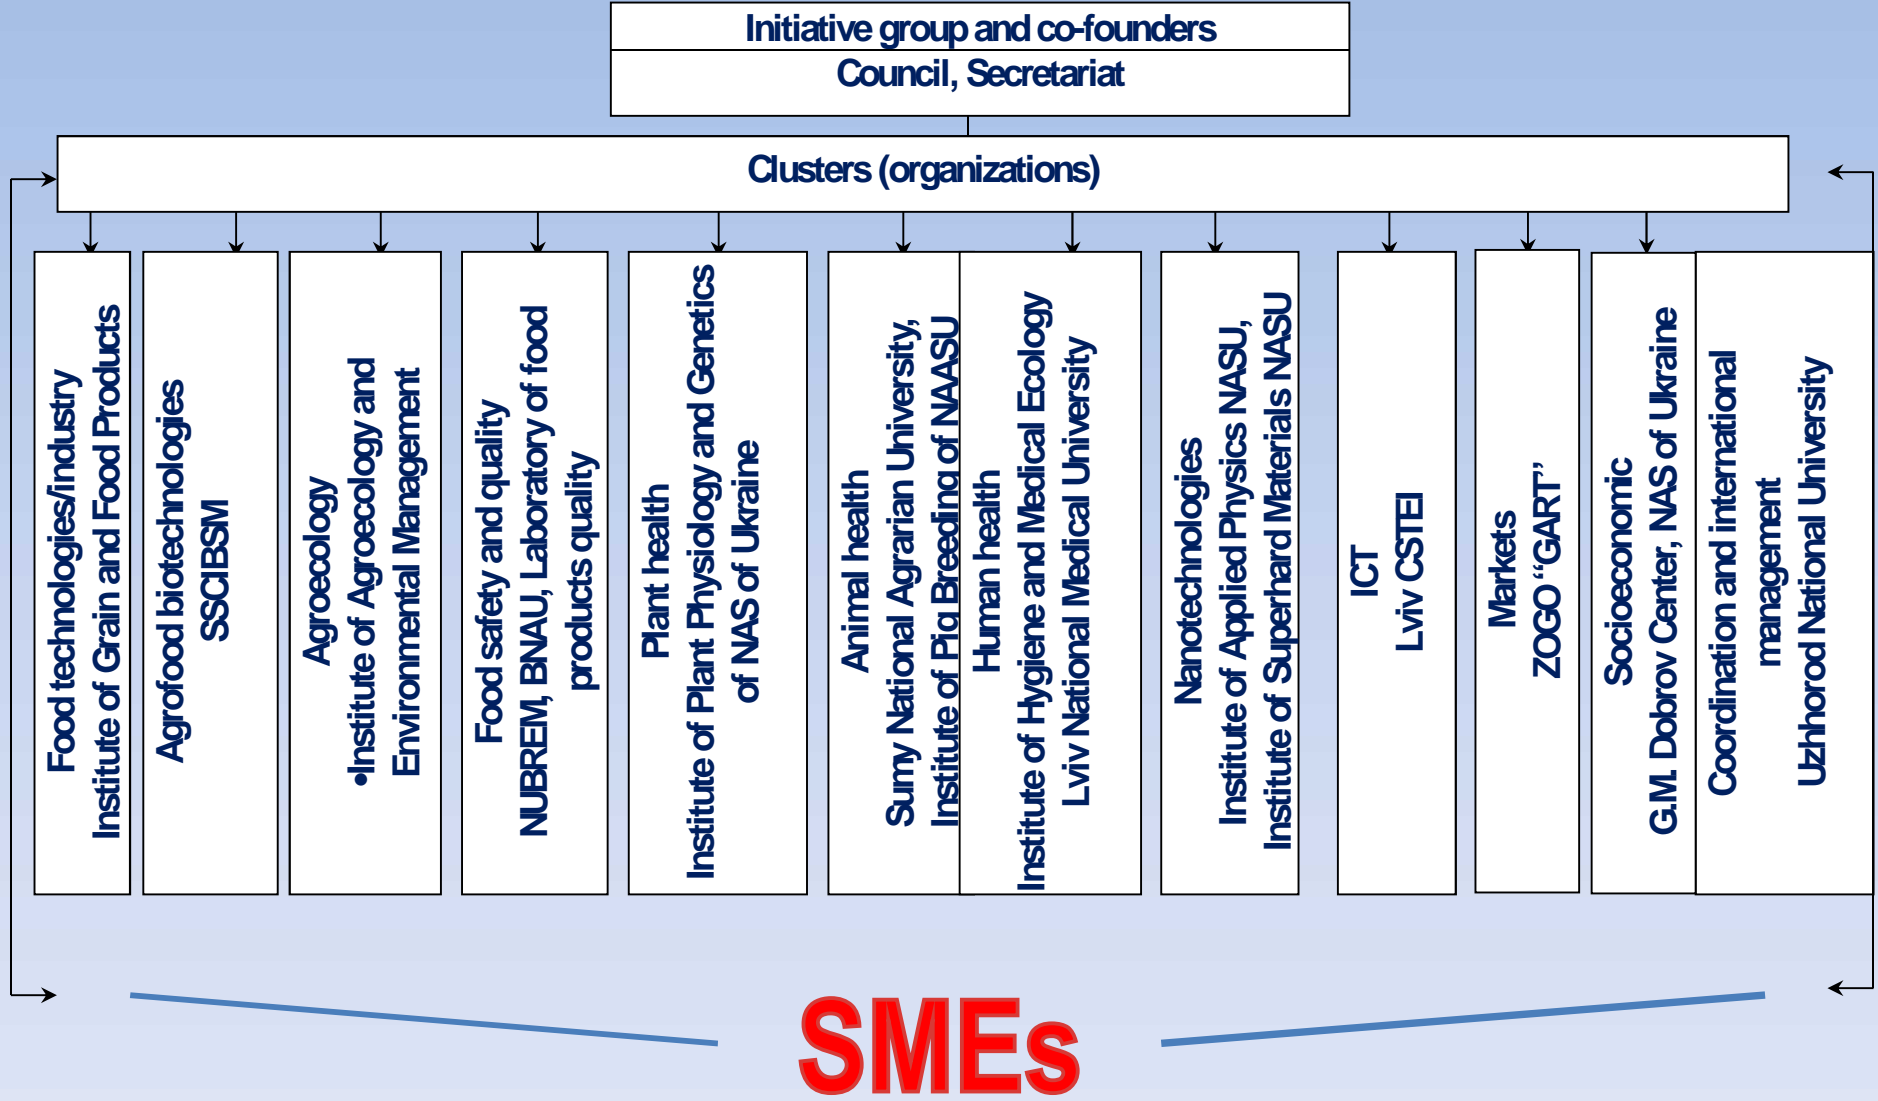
Initiative group and co-founders
Council, Secretariat

Clusters (organizations)

Food technologies/industry
Institute of Grain and Food Products

Agrofood biotechnologies
SSCIBSM

Agroecology
•Institute of Agroecology and Environmental Management

Food safety and quality
NUBREM, BNAU, Laboratory of food products quality

Plant health
Institute of Plant Physiology and Genetics of NAS of Ukraine

Animal health
Sumy National Agrarian University, Institute of Pig Breeding of NAASU

Human health
Institute of Hygiene and Medical Ecology
Lviv National Medical University

Nanotechnologies
Institute of Applied Physics NASU, Institute of Superhard Materials NASU

ICT
Lviv CSTEI

Markets
ZOGO "GART"

Socioeconomic
G.M. Dobrov Center, NAS of Ukraine

Coordination and international management
Uzhhorod National University

SMEs